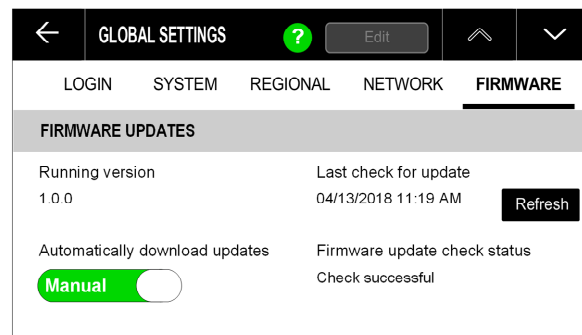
GLOBAL SETTINGS ? Edit

LOGIN SYSTEM REGIONAL NETWORK FIRMWARE

FIRMWARE UPDATES

Running version
1.0.0

Last check for update
04/13/2018 11:19 AM

Refresh

Automatically download updates

Manual

Firmware update check status
Check successful